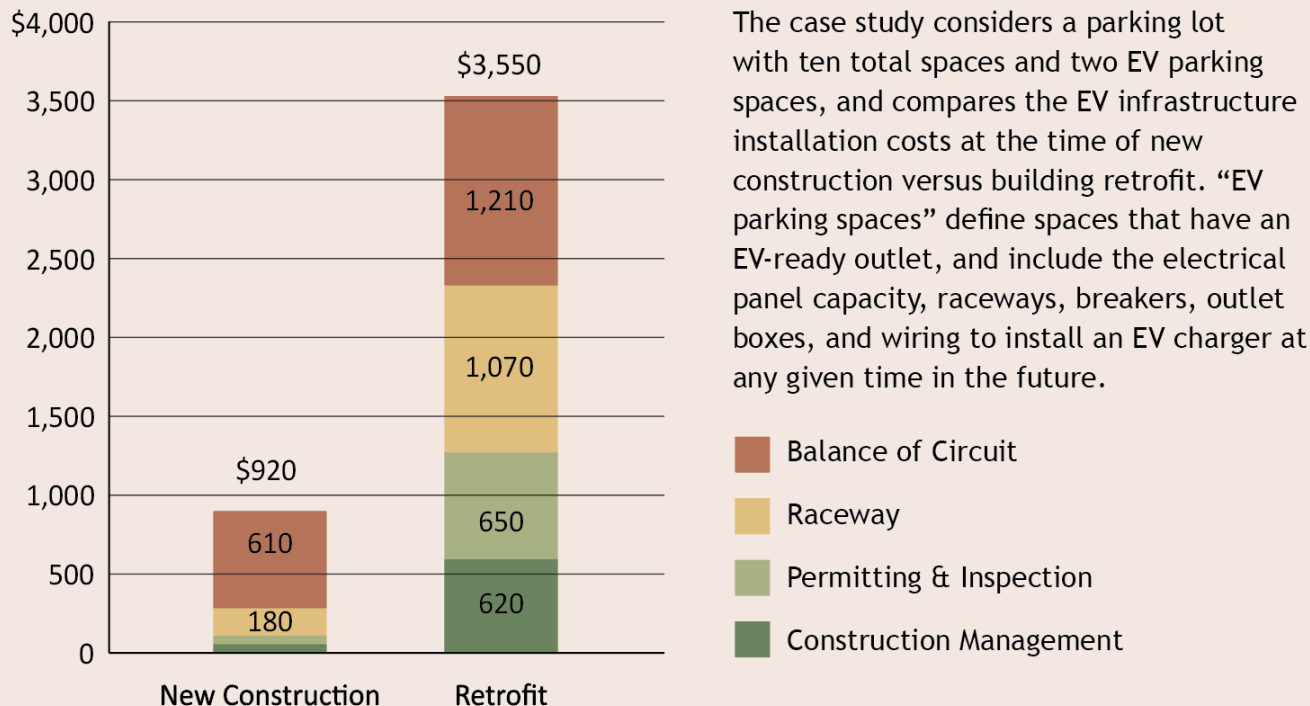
$4,000
3,500
3,000
2,500
2,000
1,500
1,000
500
0

$920
610
180

$3,550
1,210
1,070
650
620

New Construction
Retrofit

The case study considers a parking lot with ten total spaces and two EV parking spaces, and compares the EV infrastructure installation costs at the time of new construction versus building retrofit. “EV parking spaces” define spaces that have an EV-ready outlet, and include the electrical panel capacity, raceways, breakers, outlet boxes, and wiring to install an EV charger at any given time in the future.

Balance of Circuit
Raceway
Permitting & Inspection
Construction Management